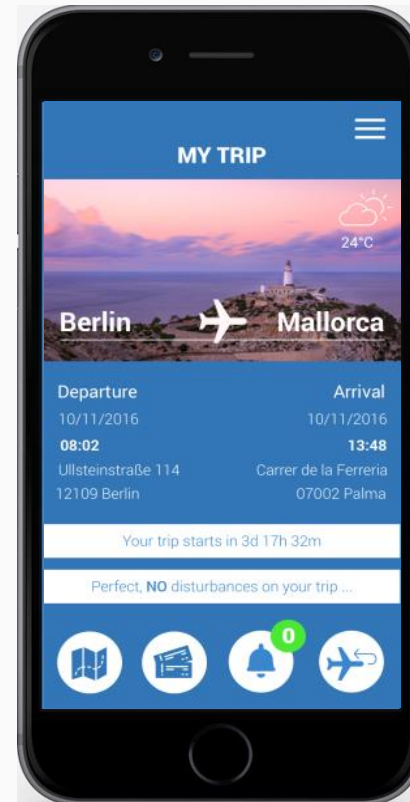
MY TRIP

24°C

Berlin

Mallorca

Departure
10/11/2016
08:02
Ullsteinstraße 114
12109 Berlin

Arrival
10/11/2016
13:48
Carrer de la Ferreria
07002 Palma

Your trip starts in 3d 17h 32m

Perfect, NO disturbances on your trip ...

0